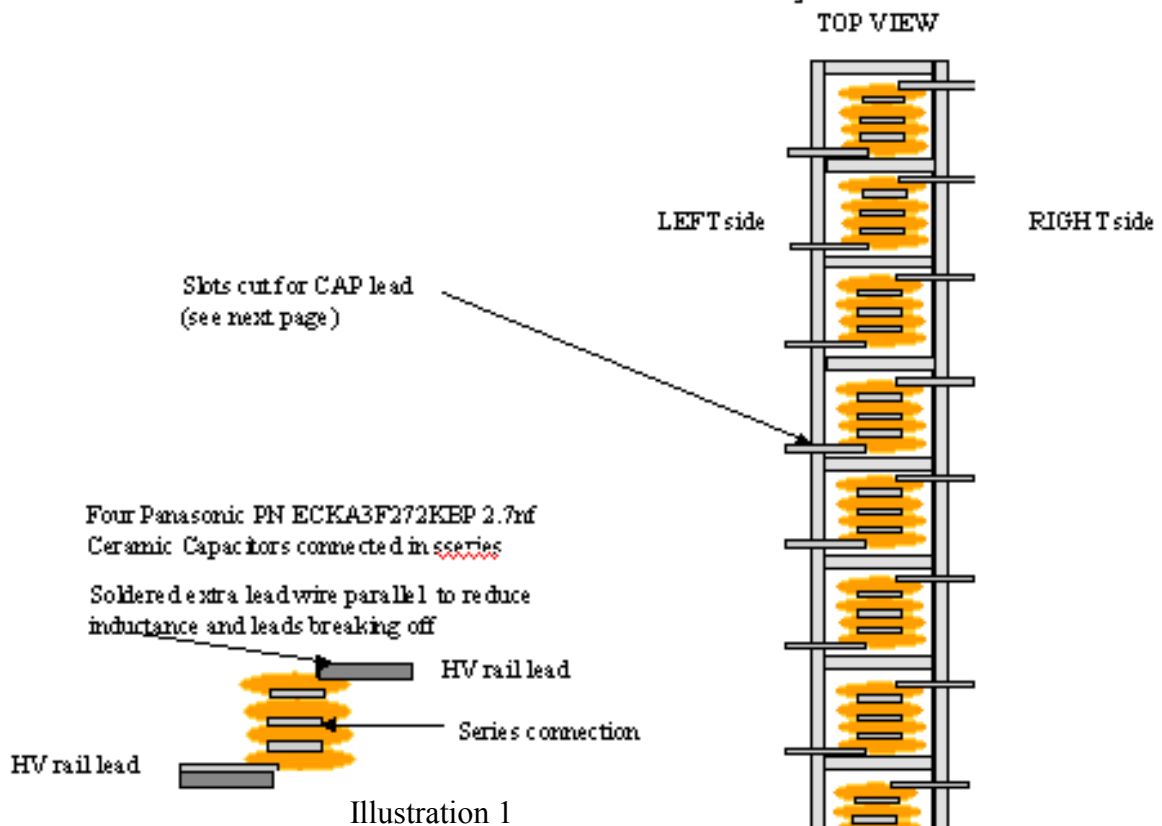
TOP VIEW

LEFT side

RIGHT side

Slots cut for CAP lead
(see next page)

Four Panasonic PN ECKA3F272KBP 2.7nf
Ceramic Capacitors connected in sseries

Soldered extra lead wire parallel to reduce inductance and leads breaking off

HV rail lead

Series connection

HV rail lead

Illustration 1